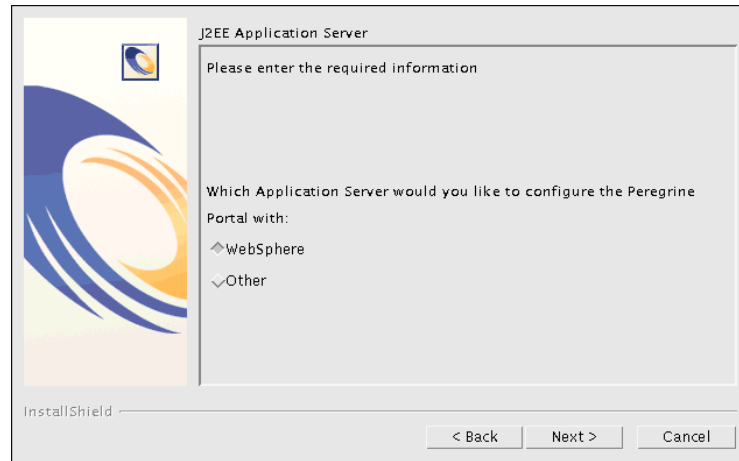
J2EE Application Server

Please enter the required information

Which Application Server would you like to configure the Peregrine Portal with:

WebSphere

Other

InstallShield

< Back

Next >

Cancel